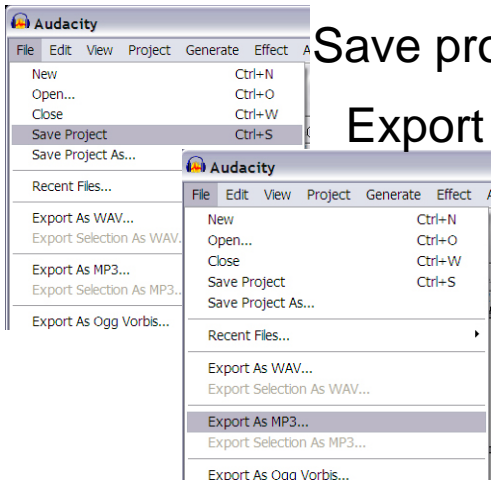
Audacity
File Edit View Project Generate Effect A
New Ctrl+N
Open... Ctrl+O
Close Ctrl+W
Save Project Ctrl+S
Save Project As...
Recent Files...
Export As WAV...
Export Selection As WAV...
Export As MP3...
Export Selection As MP3...
Export As Ogg Vorbis...

Save pro

Export

Audacity
File Edit View Project Generate Effect A
New Ctrl+N
Open... Ctrl+O
Close Ctrl+W
Save Project Ctrl+S
Save Project As...
Recent Files...
Export As WAV...
Export Selection As WAV...
Export As MP3...
Export Selection As MP3...
Export As Ogg Vorbis...